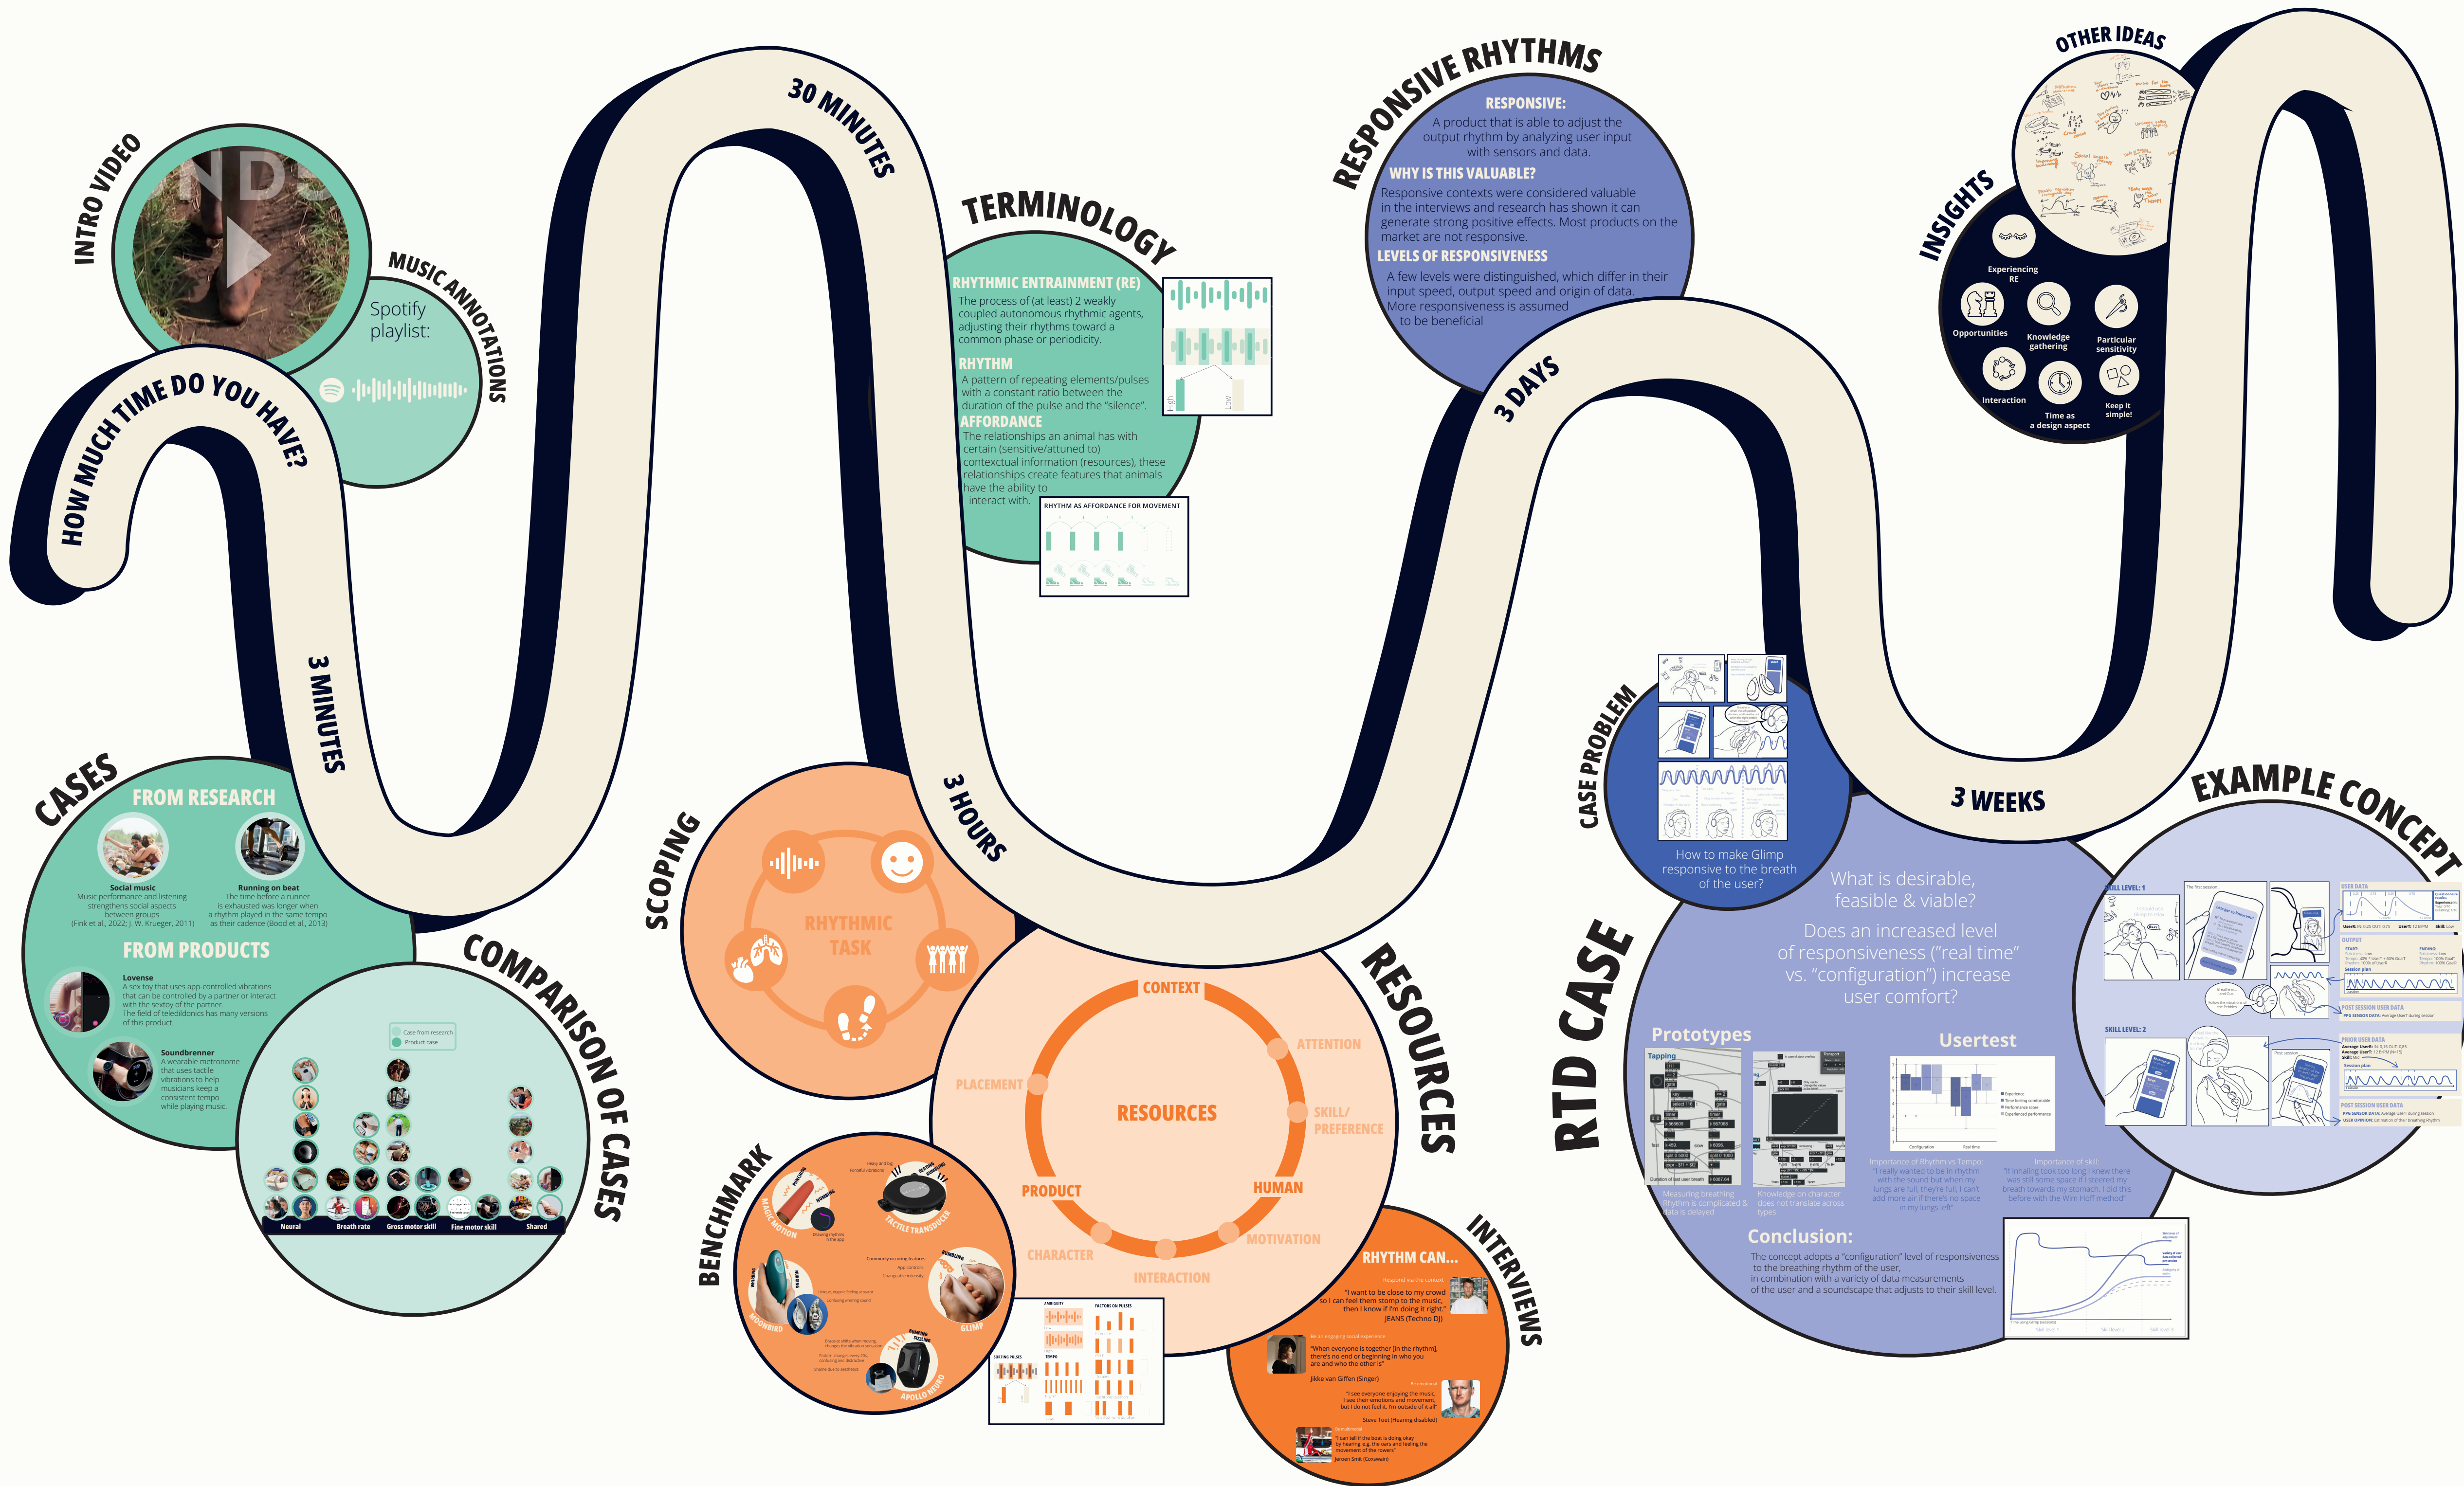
INTRO VIDEO

MUSIC ANNOTATIONS

Spotify playlist:

HOW MUCH TIME DO YOU HAVE?

3 MINUTES

30 MINUTES

TERMINOLOGY

RHYTHMIC ENTRAINMENT (RE)
The process of (at least) 2 weakly coupled autonomous rhythmic agents, adjusting their rhythms toward a common phase or periodicity.

RHYTHM
A pattern of repeating elements/pulses with a constant ratio between the duration of the pulse and the "silence".

AFFORDANCE
The relationships an animal has with certain (sensitive/attuned to) contextual information (resources), these relationships create features that animals have the ability to interact with.

High
Low

RHYTHM AS AFFORDANCE FOR MOVEMENT

RESPONSIVE RHYTHMS

RESPONSIVE:
A product that is able to adjust the output rhythm by analyzing user input with sensors and data.

WHY IS THIS VALUABLE?
Responsive contexts were considered valuable in the interviews and research has shown it can generate strong positive effects. Most products on the market are not responsive.

LEVELS OF RESPONSIVENESS
A few levels were distinguished, which differ in their input speed, output speed and origin of data. More responsiveness is assumed to be beneficial

3 DAYS

OTHER IDEAS

INSIGHTS

Experiencing RE
Opportunities
Knowledge gathering
Particular sensitivity
Interaction
Time as a design aspect
Keep it simple!

CASES

FROM RESEARCH
Social music
Music performance and listening strengthens social aspects between groups
(Fink et al., 2022; J. W. Krueger, 2011)
Running on beat
The time before a runner is exhausted was longer when a rhythm played in the same tempo as their cadence (Bood et al., 2013)

FROM PRODUCTS
Lovense
A sex toy that uses app-controlled vibrations that can be controlled by a partner or interact with the sextoy of the partner.
The field of teledildonics has many versions of this product.
Soundbrenner
A wearable metronome that uses tactile vibrations to help musicians keep a consistent tempo while playing music.

COMPARISON OF CASES
Case from research
Product case
Neural
Breath rate
Gross motor skill
Fine motor skill
Shared

SCOPING
RHYTHMIC TASK

3 HOURS

RESOURCES
CONTEXT
ATTENTION
SKILL/ PREFERENCE
HUMAN
MOTIVATION
INTERACTION
CHARACTER
PRODUCT
PLACEMENT
RESOURCES

BENCHMARK
TACTILE TRANSDUCER
GLIMP
APOLLO NEURO
MOONBIRD
MAGIC MOTION

INTERVIEWS
RHYTHM CAN...
"I want to be close to my crowd so I can feel them stomp to the music, then I know if I'm doing it right."
JEANS (Techno DJ)
"When everyone is together [in the rhythm], there's no end or beginning in who you are and who the other is"
Jikke van Giffen (Singer)
"I see everyone enjoying the music, I see their emotions and movement, but I do not feel it. I'm outside of it all"
Steve Toet (Hearing disabled)
"I can tell if the boat is doing okay by hearing, e.g. the oars and feeling the movement of the rowers"
Jeroen Smit (Coxswain)

CASE PROBLEM
How to make Glimp responsive to the breath of the user?

3 WEEKS

RTD CASE
What is desirable, feasible & viable?
Does an increased level of responsiveness ("real time" vs. "configuration") increase user comfort?

Prototypes
Usertest

Conclusion:
The concept adopts a "configuration" level of responsiveness to the breathing rhythm of the user, in combination with a variety of data measurements of the user and a soundscape that adjusts to their skill level.

EXAMPLE CONCEPT
SKILL LEVEL: 1
SKILL LEVEL: 2